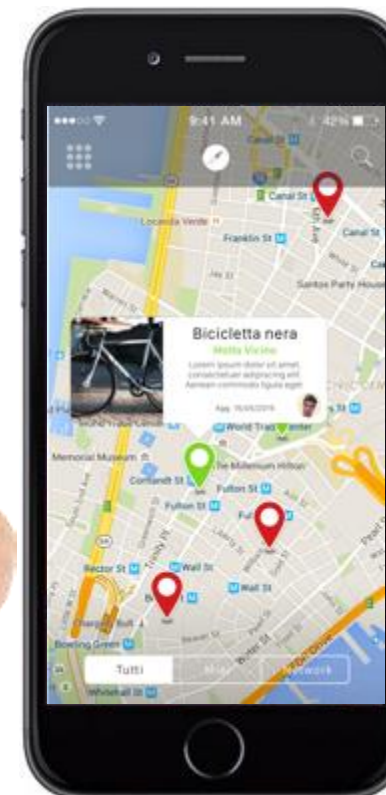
9:41 AM
42%
Canal St
Locanda Verde
Franklin St
Canal St
Santos Party House
Bicicletta nera
Molto Vicino
Lorem ipsum dolor sit amet, consectetuer adipiscing elit. Aenean commodo ligula eget
App. 10/05/2016
World Trade Center
World Trade Center
Memorial Museum
The Millennium Hilton
Cortlandt St
Fulton St
Fulton St
Fulton St
Rector St
Wall St
Wall St
Bowling Green
Whitehall St
Tutti
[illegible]
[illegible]